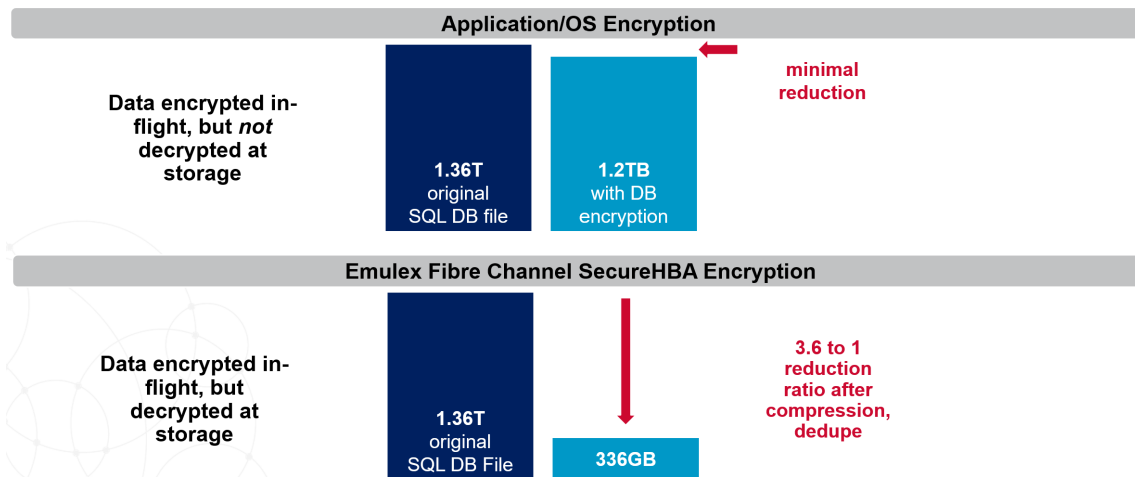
Application/OS Encryption

Data encrypted in-flight, but *not* decrypted at storage

1.36T
original
SQL DB file

1.2TB
with DB
encryption

minimal reduction

Emulex Fibre Channel SecureHBA Encryption

Data encrypted in-flight, but decrypted at storage

1.36T
original
SQL DB File

336GB

3.6 to 1 reduction ratio after compression, dedupe